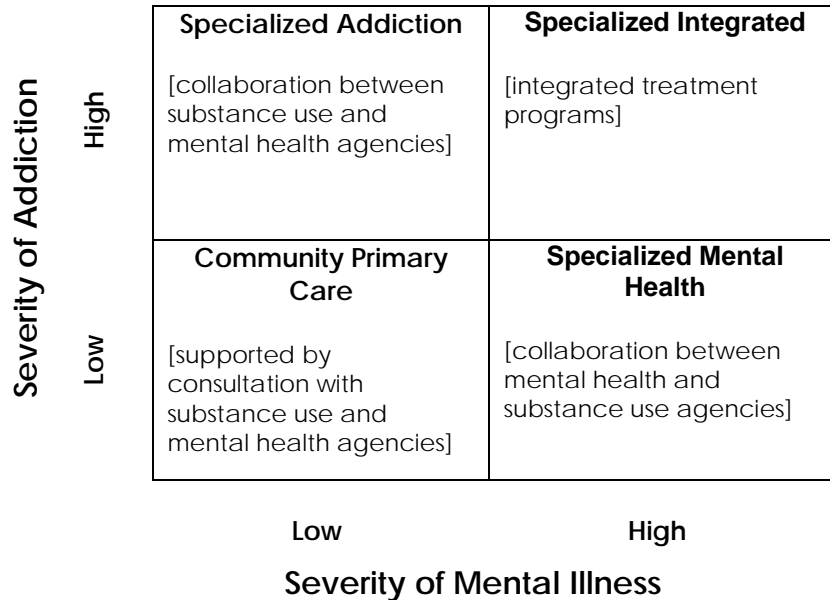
Severity of Addiction

High

Low

| Specialized Addiction<br><br>[collaboration between substance use and mental health agencies] | Specialized Integrated<br><br>[integrated treatment programs] |
|---|---|
| Community Primary Care<br><br>[supported by consultation with substance use and mental health agencies] | Specialized Mental Health<br><br>[collaboration between mental health and substance use agencies] |

Low

High

Severity of Mental Illness